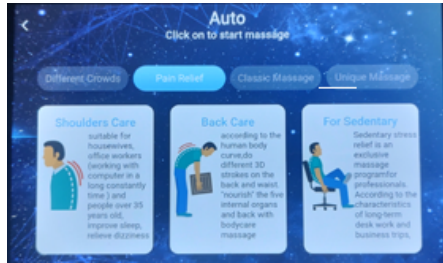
Auto
Click on to start massage

Different Crowds
Pain Relief
Classic Massage
Unique Massage

Shoulders Care
suitable for housewives, office workers (working with computer in a long constantly time ) and people over 35 years old, improve sleep, relieve dizziness

Back Care
according to the human body curve,do different 3D strokes on the back and waist. "nourish" the five internal organs and back with bodycare massage

For Sedentary
Sedentary stress relief is an exclusive massage programfor professionals. According to the characteristics of long-term desk work and business trips,